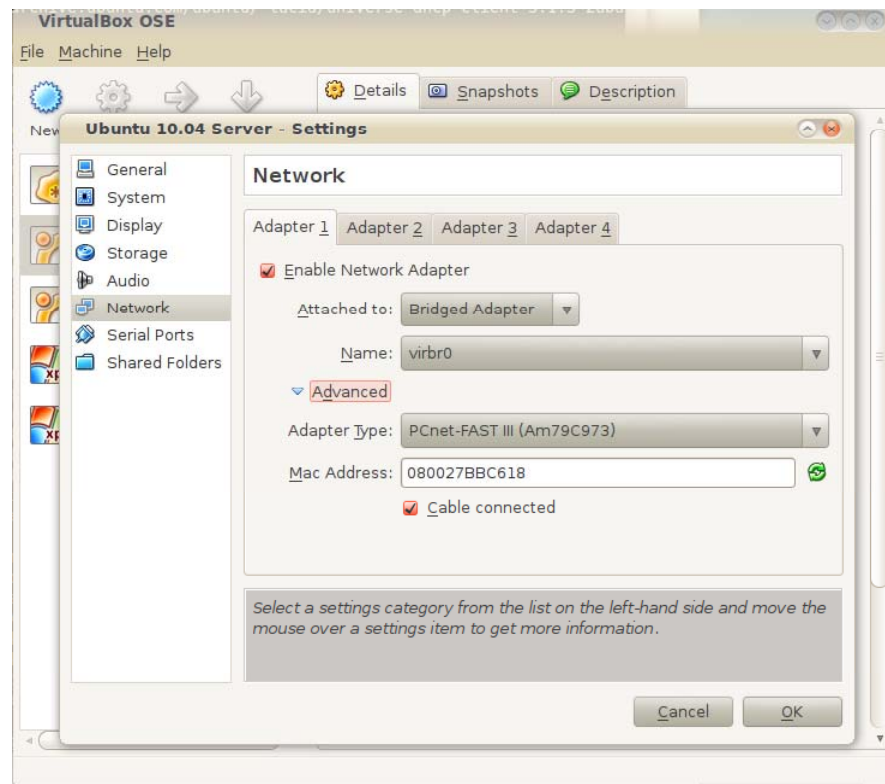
VirtualBox OSE

File Machine Help

New

Details Snapshots Description

Ubuntu 10.04 Server - Settings

General
System
Display
Storage
Audio
Network
Serial Ports
Shared Folders

Network

Adapter 1 Adapter 2 Adapter 3 Adapter 4

Enable Network Adapter

Attached to: Bridged Adapter

Name: virbr0

Advanced

Adapter Type: PCnet-FAST III (Am79C973)

Mac Address: 080027BBC618

Cable connected

Select a settings category from the list on the left-hand side and move the mouse over a settings item to get more information.

Cancel OK